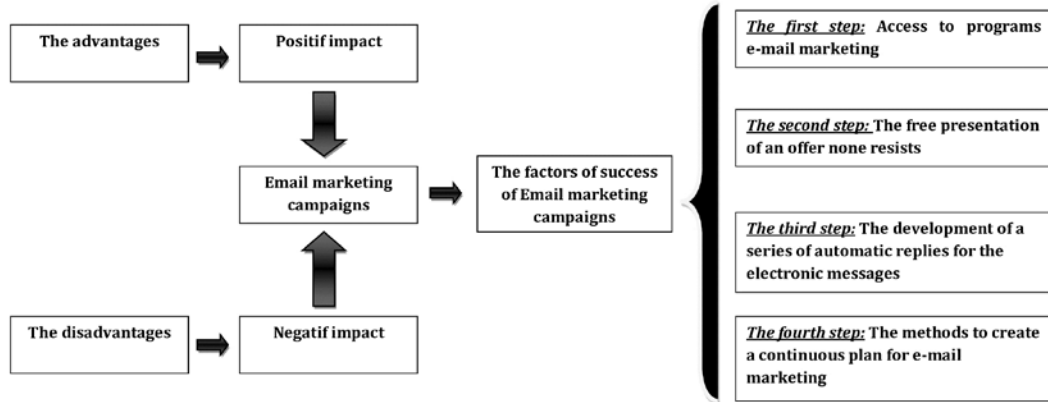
The advantages

Positif impact

Email marketing campaigns

The factors of success of Email marketing campaigns

The disadvantages

Negatif impact

The first step: Access to programs e-mail marketing

The second step: The free presentation of an offer none resists

The third step: The development of a series of automatic replies for the electronic messages

The fourth step: The methods to create a continuous plan for e-mail marketing